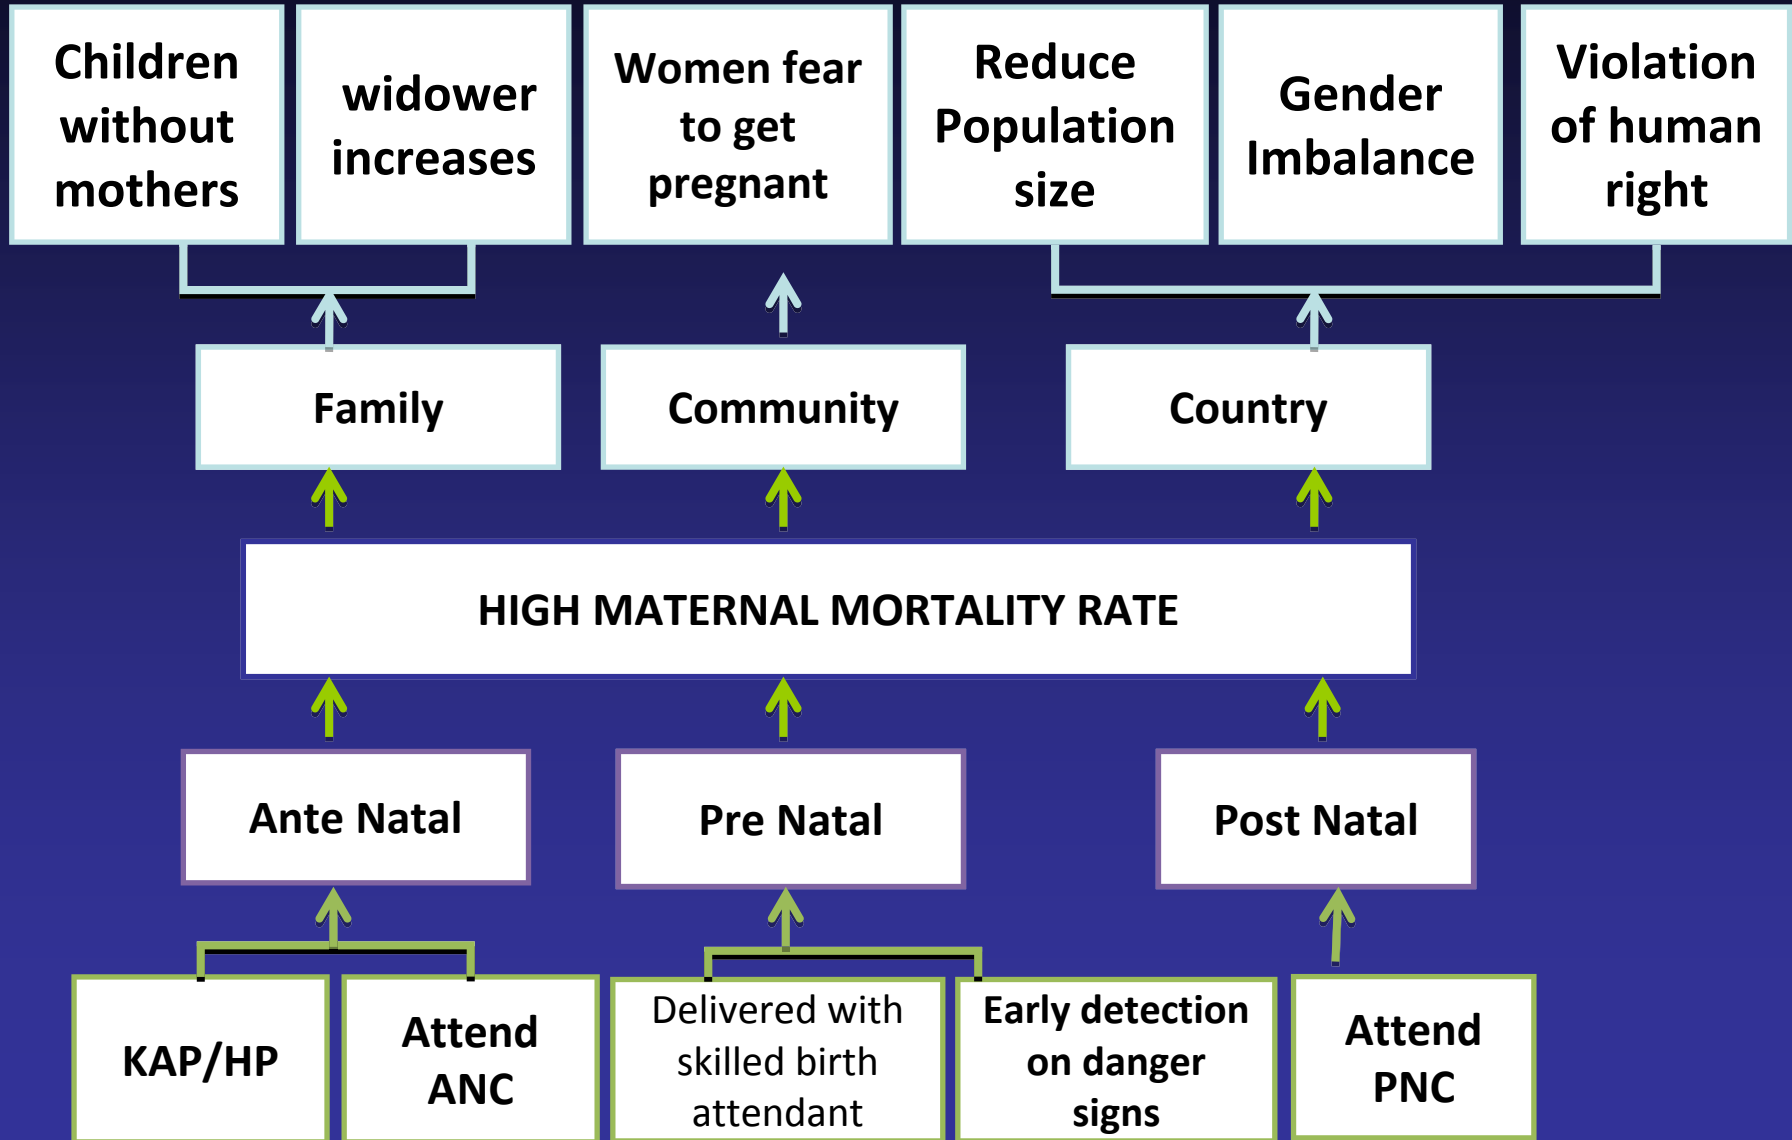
Children without mothers

widower increases

Women fear to get pregnant

Reduce Population size

Gender Imbalance

Violation of human right

Family

Community

Country

HIGH MATERNAL MORTALITY RATE

Ante Natal

Pre Natal

Post Natal

KAP/HP

Attend ANC

Delivered with skilled birth attendant

Early detection on danger signs

Attend PNC